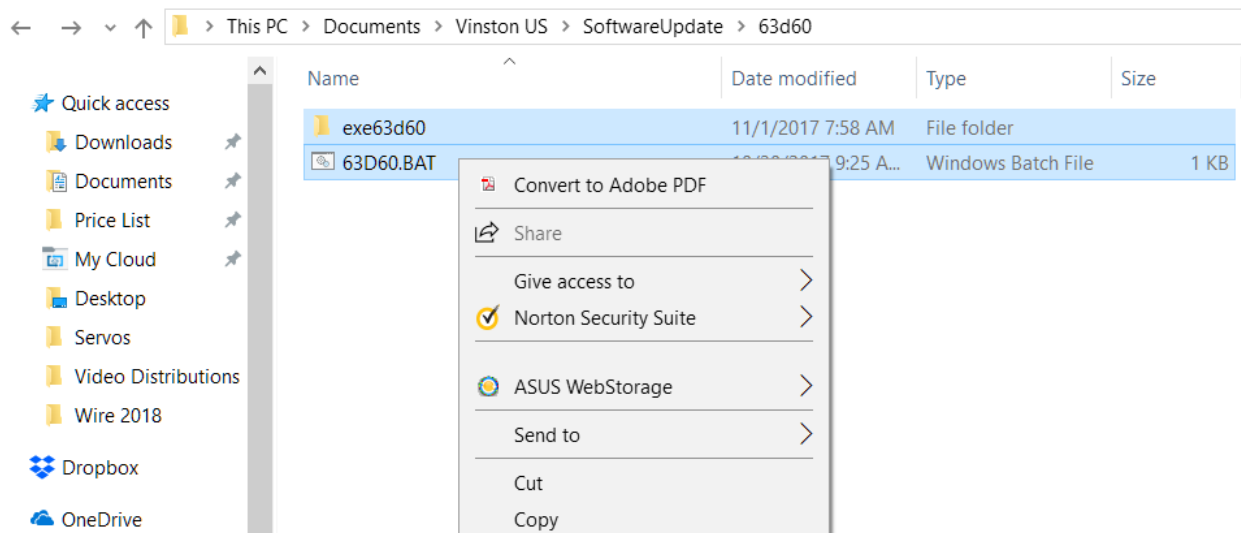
This PC > Documents > Vinston US > SoftwareUpdate > 63d60

Quick access
Downloads
Documents
Price List
My Cloud
Desktop
Servos
Video Distributions
Wire 2018
Dropbox
OneDrive

| Name | Date modified | Type | Size |
|---|---|---|---|
| exe63d60 | 11/1/2017 7:58 AM | File folder | |
| 63D60.BAT | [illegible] 9:25 A... | Windows Batch File | 1 KB |

Convert to Adobe PDF
Share
Give access to
Norton Security Suite
ASUS WebStorage
Send to
Cut
Copy